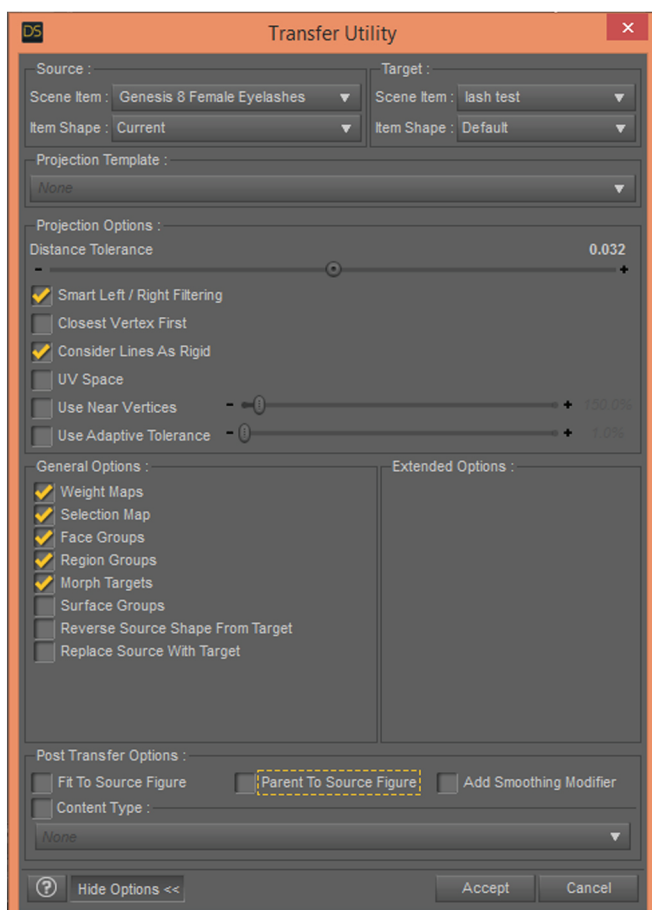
DS

Transfer Utility

Source :
Scene Item : Genesis 8 Female Eyelashes
Item Shape : Current

Target :
Scene Item : lash test
Item Shape : Default

Projection Template :
None

Projection Options :
Distance Tolerance 0.032
Smart Left / Right Filtering
Closest Vertex First
Consider Lines As Rigid
UV Space
Use Near Vertices 150.0%
Use Adaptive Tolerance 1.0%

General Options :
Weight Maps
Selection Map
Face Groups
Region Groups
Morph Targets
Surface Groups
Reverse Source Shape From Target
Replace Source With Target

Extended Options :

Post Transfer Options :
Fit To Source Figure
Parent To Source Figure
Add Smoothing Modifier
Content Type :
None

?
Hide Options <<
Accept
Cancel